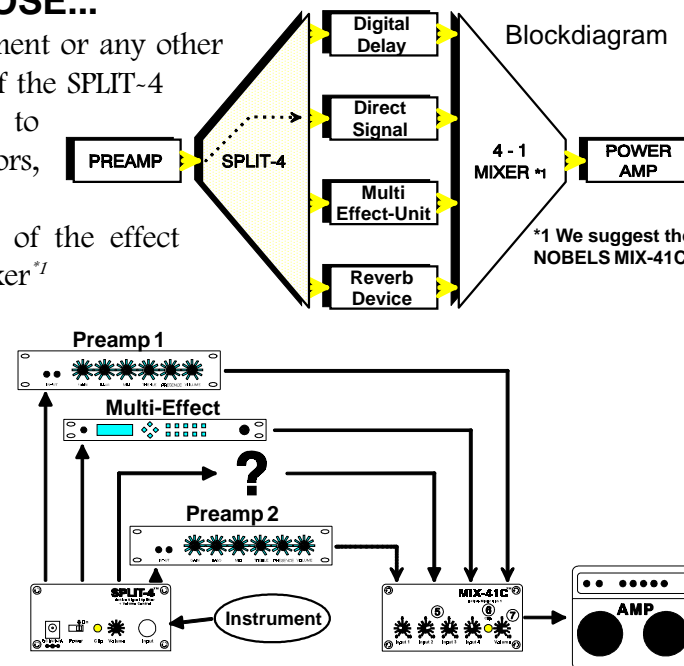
USE...

ment or any other f the SPLIT-4 to ors, of the effect xer*1

Blockdiagram

PREAMP

SPLIT-4

Digital Delay

Direct Signal

Multi Effect-Unit

Reverb Device

4 - 1 MIXER *1

POWER AMP

*1 We suggest the NOBELS MIX-41C

Preamp 1

Multi-Effect

?

Preamp 2

SPLIT-4

Instrument

MIX-41C

5

6

7

AMP